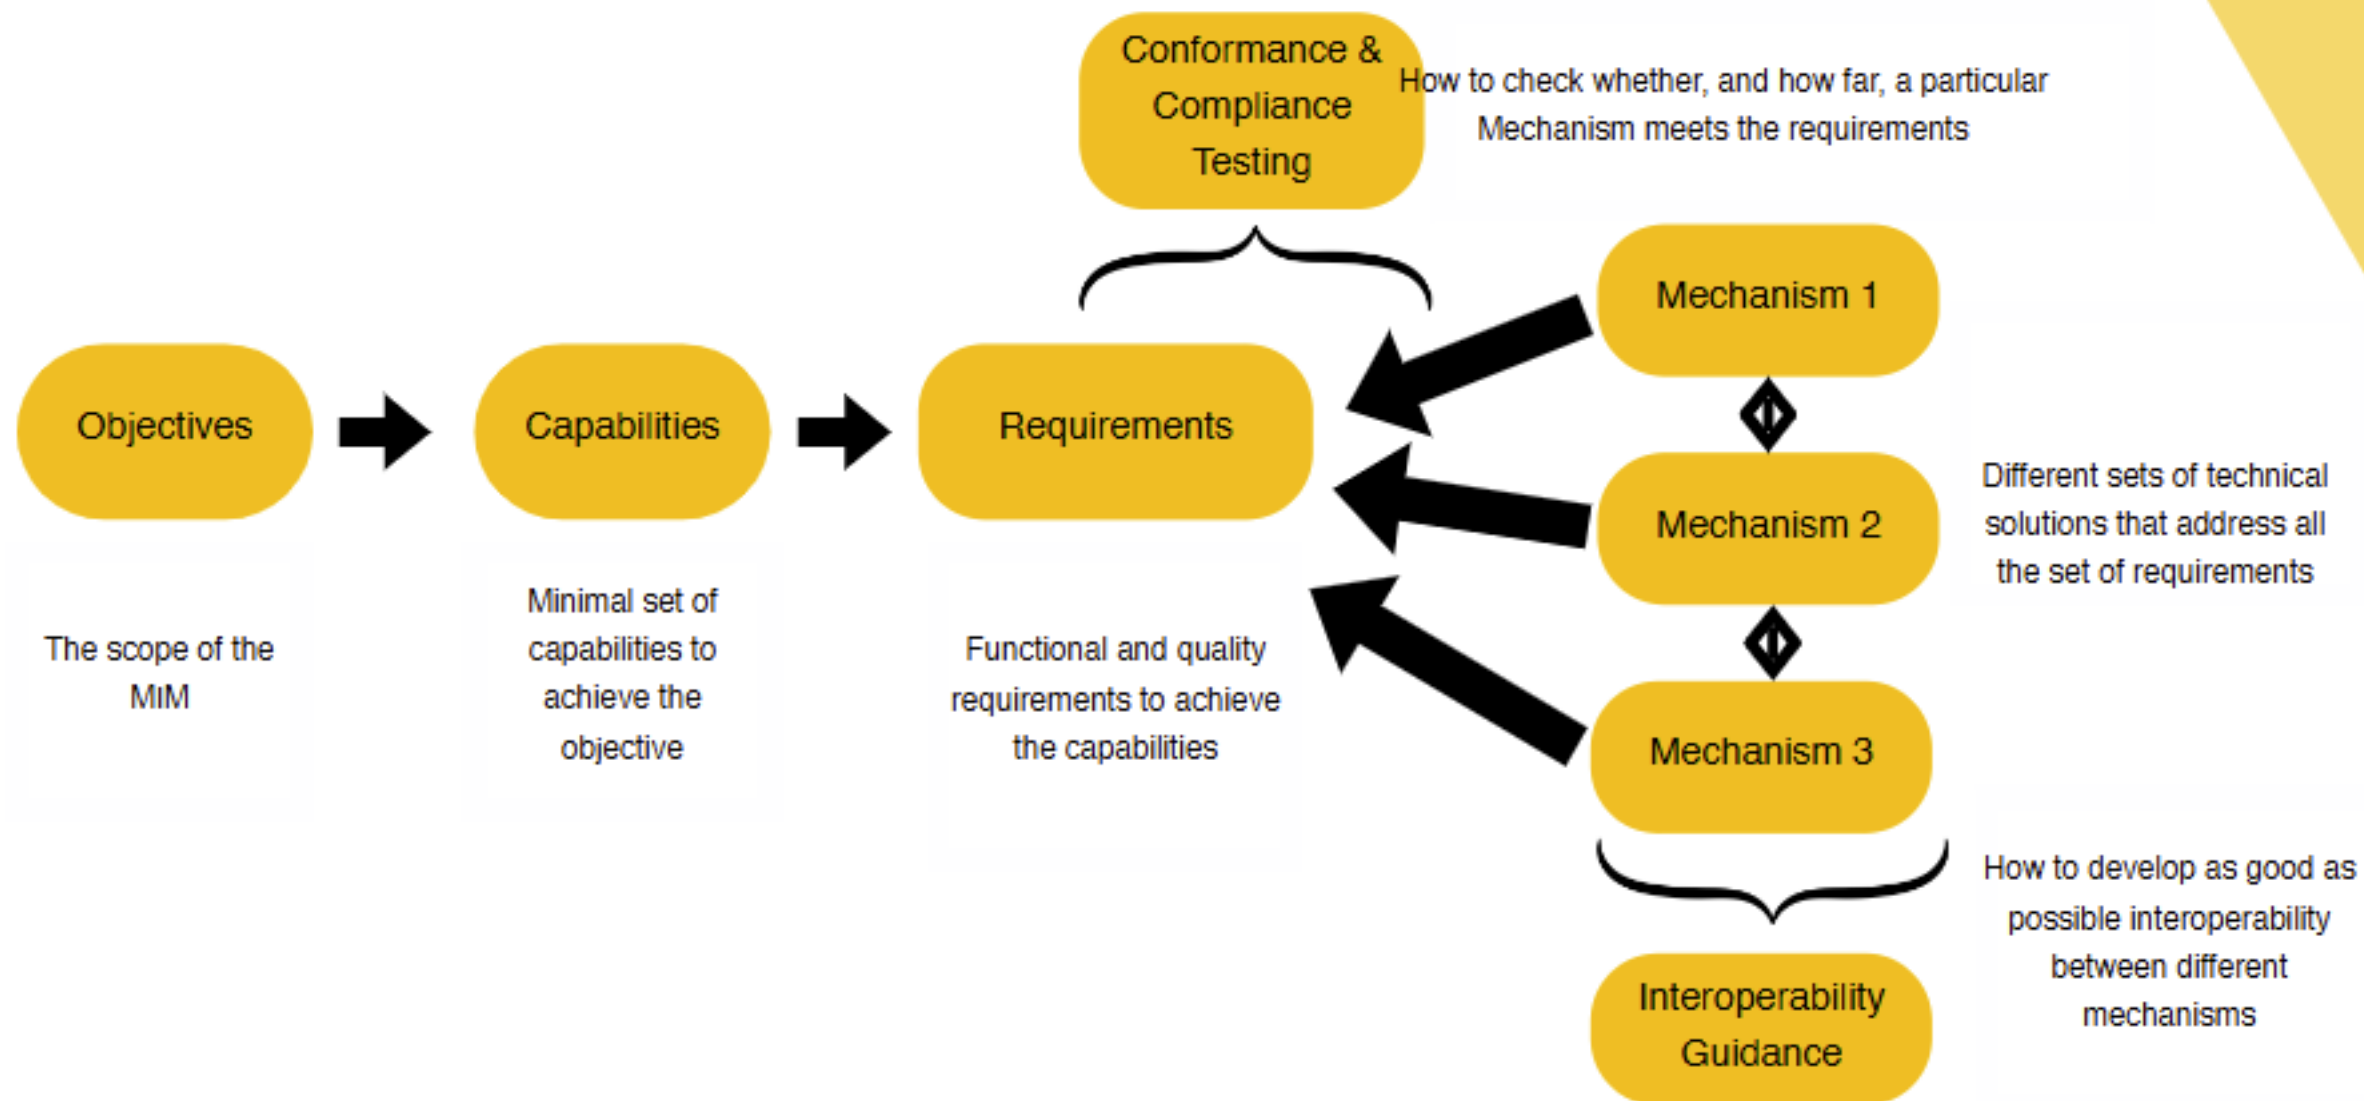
Conformance & Compliance Testing

How to check whether, and how far, a particular Mechanism meets the requirements

Mechanism 1

Objectives

Capabilities

Requirements

Mechanism 2

Different sets of technical solutions that address all the set of requirements

The scope of the MIM

Minimal set of capabilities to achieve the objective

Functional and quality requirements to achieve the capabilities

Mechanism 3

How to develop as good as possible interoperability between different mechanisms

Interoperability Guidance